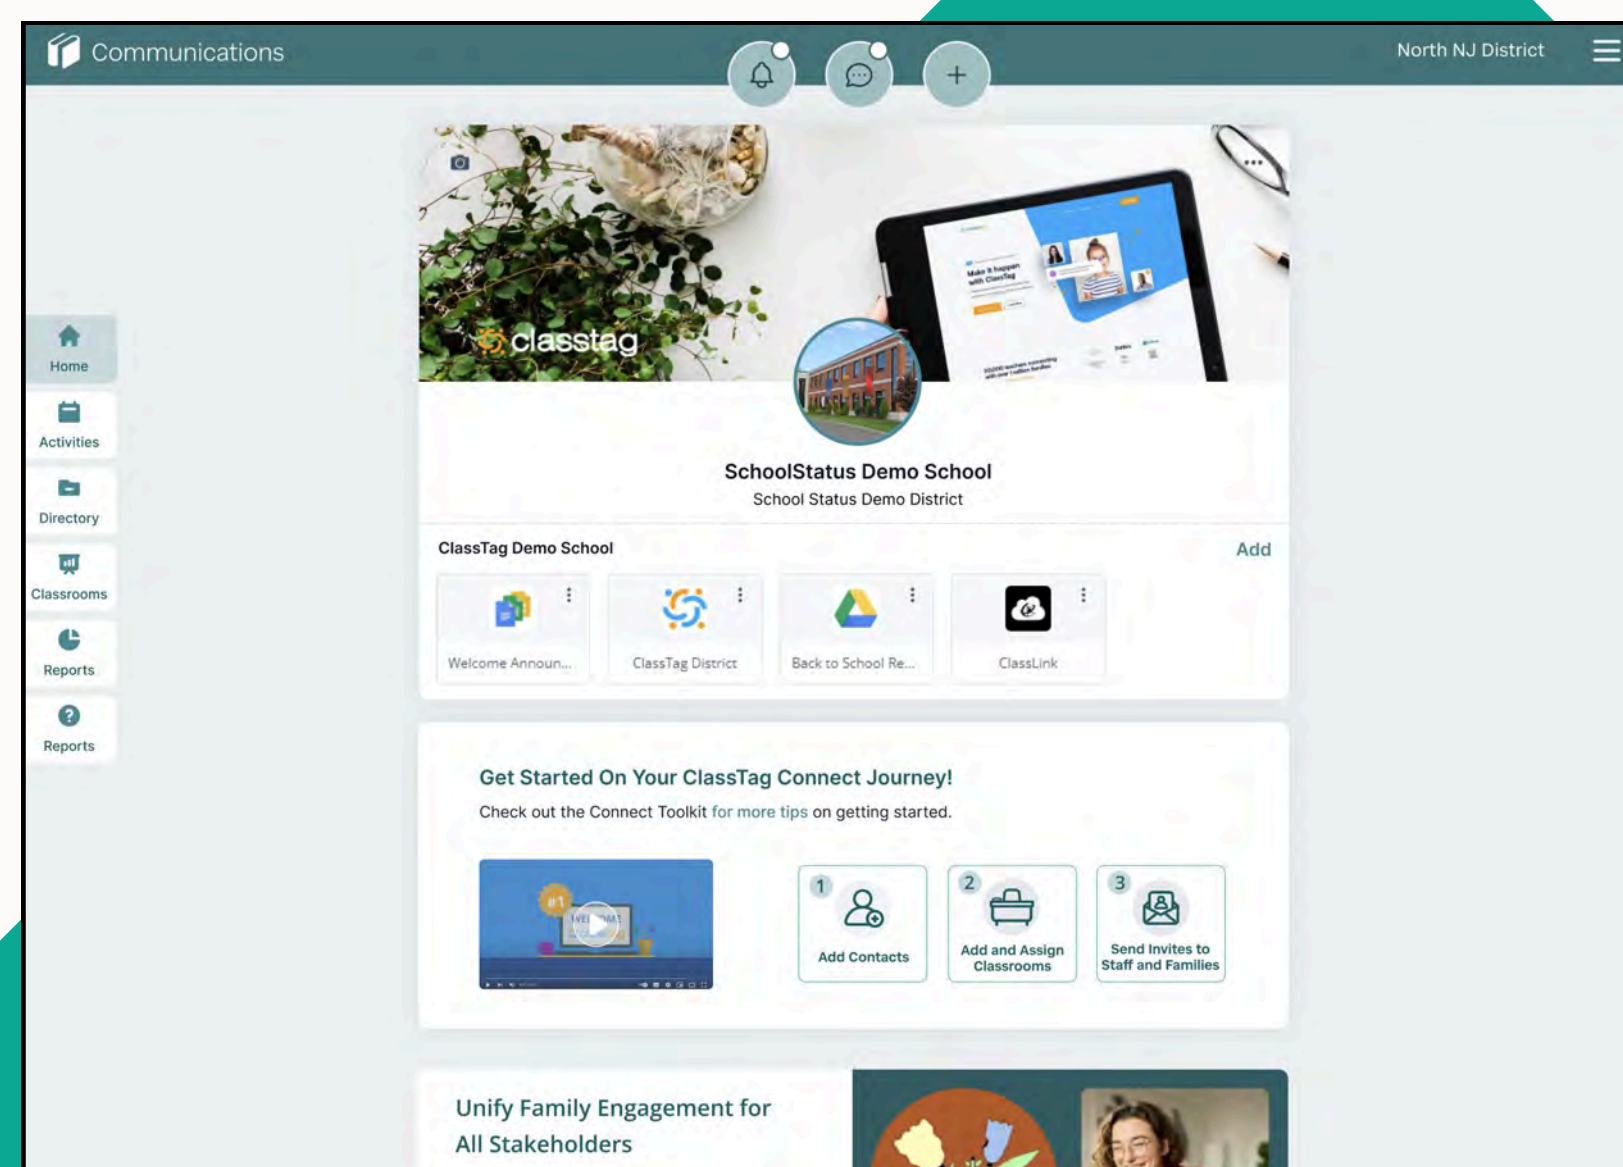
Communications

North NJ District

Home
Activities
Directory
Classrooms
Reports
Reports

classtag

SchoolStatus Demo School
School Status Demo District

ClassTag Demo School
Add

Welcome Announ...
ClassTag District
Back to School Re...
ClassLink

Get Started On Your ClassTag Connect Journey!
Check out the Connect Toolkit for more tips on getting started.

1 Add Contacts
2 Add and Assign Classrooms
3 Send Invites to Staff and Families

Unify Family Engagement for All Stakeholders